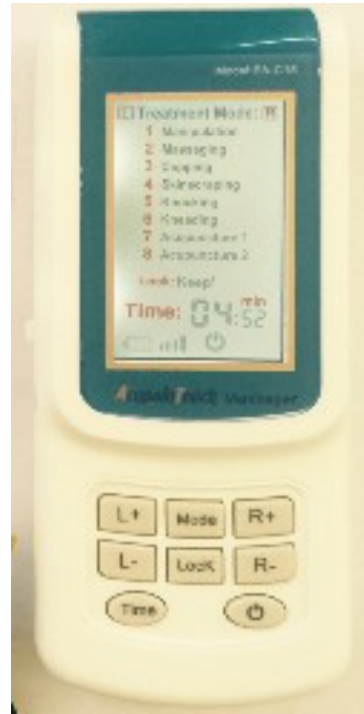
Model EA-C15

Treatment Mode: R

1 Manipulation
2 Massaging
3 Cupping
4 Skinscraping
5 Knocking
6 Kneading
7 Acupuncture 1
8 Acupuncture 2

Lock: Keep!

Time: 04:52 min

AngelTouch Massager

L+
Mode
R+
L-
Lock
R-
Time